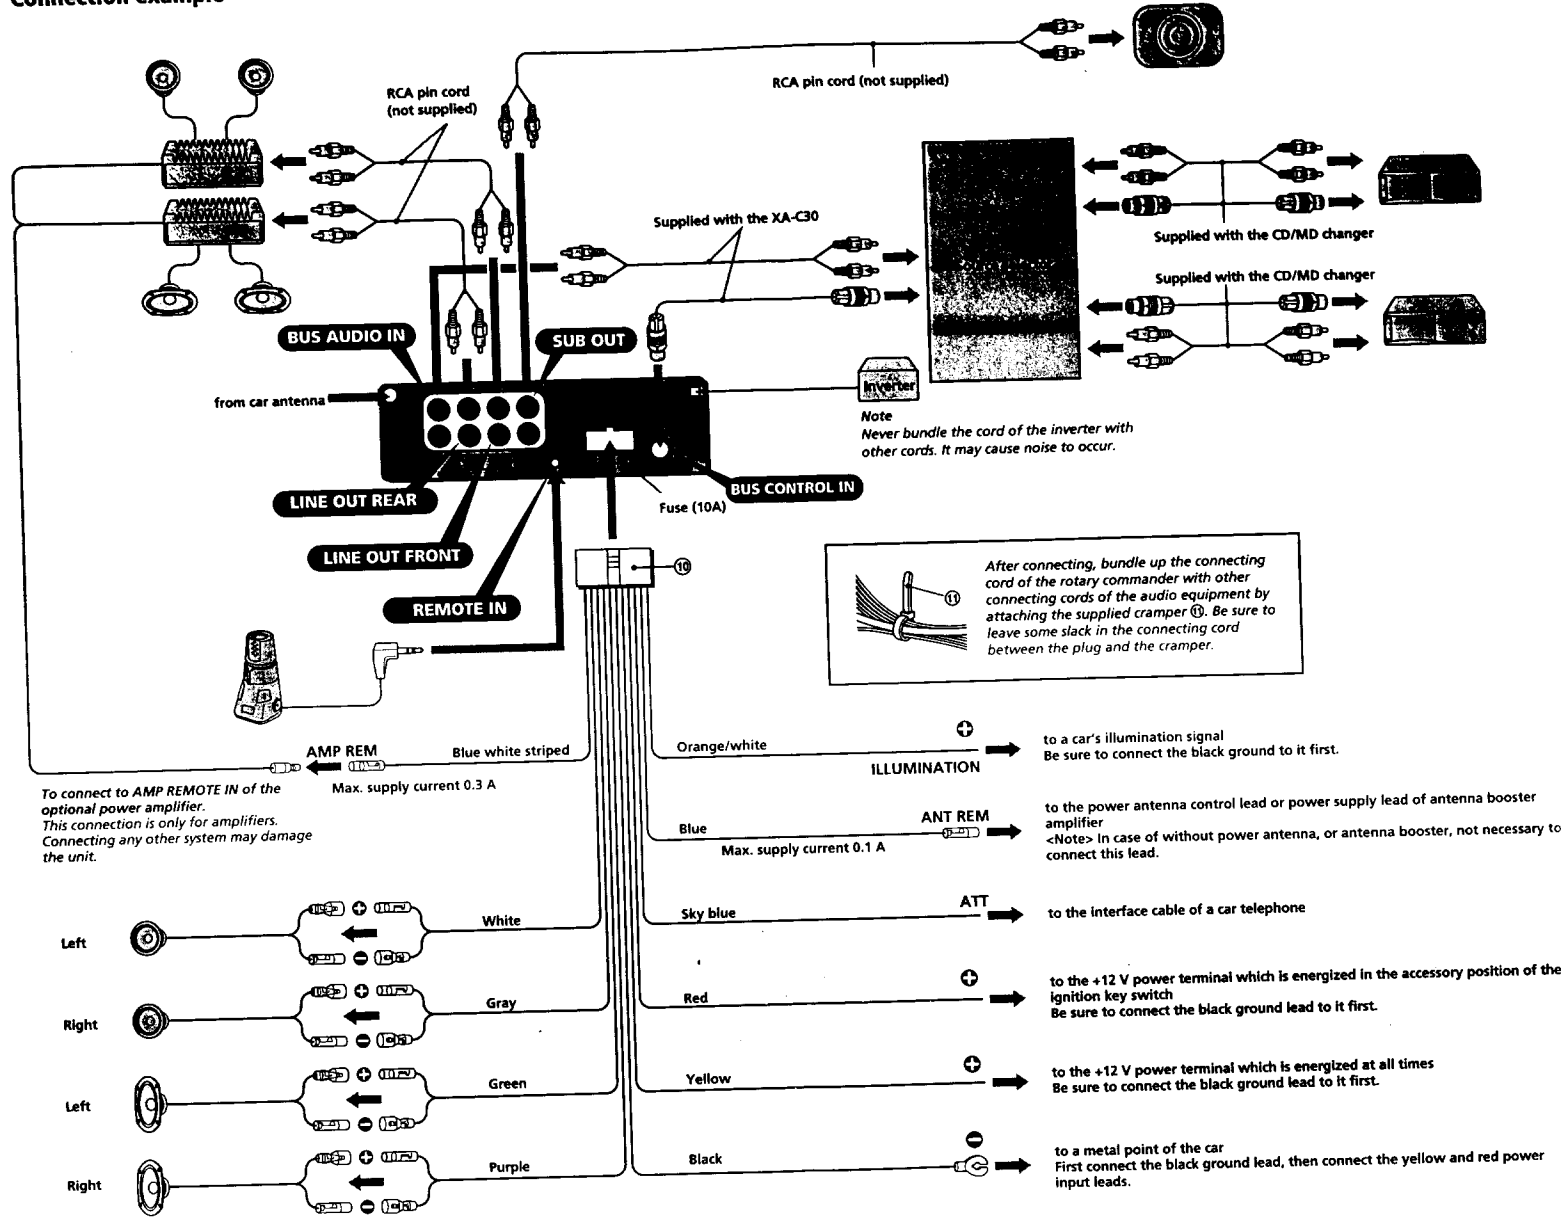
Connection example

RCA pin cord (not supplied)

RCA pin cord (not supplied)

Supplied with the XA-C30

Supplied with the CD/MD changer

Supplied with the CD/MD changer

BUS AUDIO IN

SUB OUT

from car antenna

Inverter

Note
Never bundle the cord of the inverter with other cords. It may cause noise to occur.

LINE OUT REAR

BUS CONTROL IN

Fuse (10A)

LINE OUT FRONT

REMOTE IN

⑩

After connecting, bundle up the connecting cord of the rotary commander with other connecting cords of the audio equipment by attaching the supplied cramper ⑪. Be sure to leave some slack in the connecting cord between the plug and the cramper.

⑪

AMP REM

Blue white striped

Max. supply current 0.3 A

To connect to AMP REMOTE IN of the optional power amplifier.
This connection is only for amplifiers.
Connecting any other system may damage the unit.

Orange/white

ILLUMINATION

to a car's illumination signal
Be sure to connect the black ground to it first.

Blue

ANT REM

Max. supply current 0.1 A

to the power antenna control lead or power supply lead of antenna booster amplifier
<Note> In case of without power antenna, or antenna booster, not necessary to connect this lead.

Sky blue

ATT

to the interface cable of a car telephone

Left

White

Right

Gray

Red

to the +12 V power terminal which is energized in the accessory position of the ignition key switch
Be sure to connect the black ground lead to it first.

Left

Green

Yellow

to the +12 V power terminal which is energized at all times
Be sure to connect the black ground lead to it first.

Right

Purple

Black

to a metal point of the car
First connect the black ground lead, then connect the yellow and red power input leads.